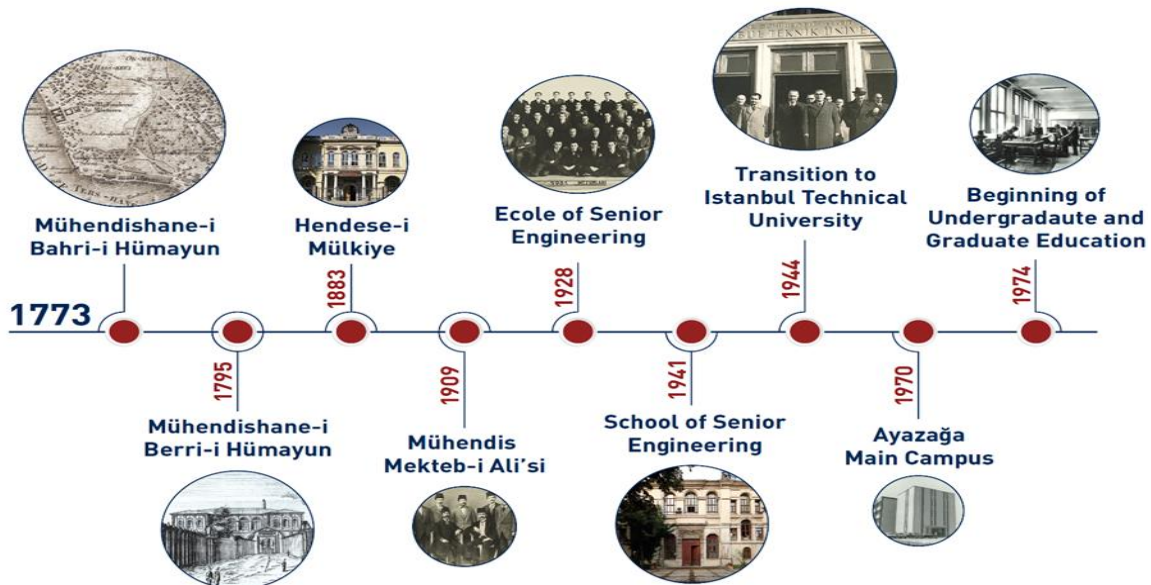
1773
Mühendishane-i Bahri-i Hümayun

1795
Mühendishane-i Berri-i Hümayun

1883
Hendese-i Mülkiye

1909
Mühendis Mekteb-i Ali'si

1928
Ecole of Senior Engineering

1941
School of Senior Engineering

1944
Transition to Istanbul Technical University

1970
Ayazağa Main Campus

1974
Beginning of Undergradaute and Graduate Education